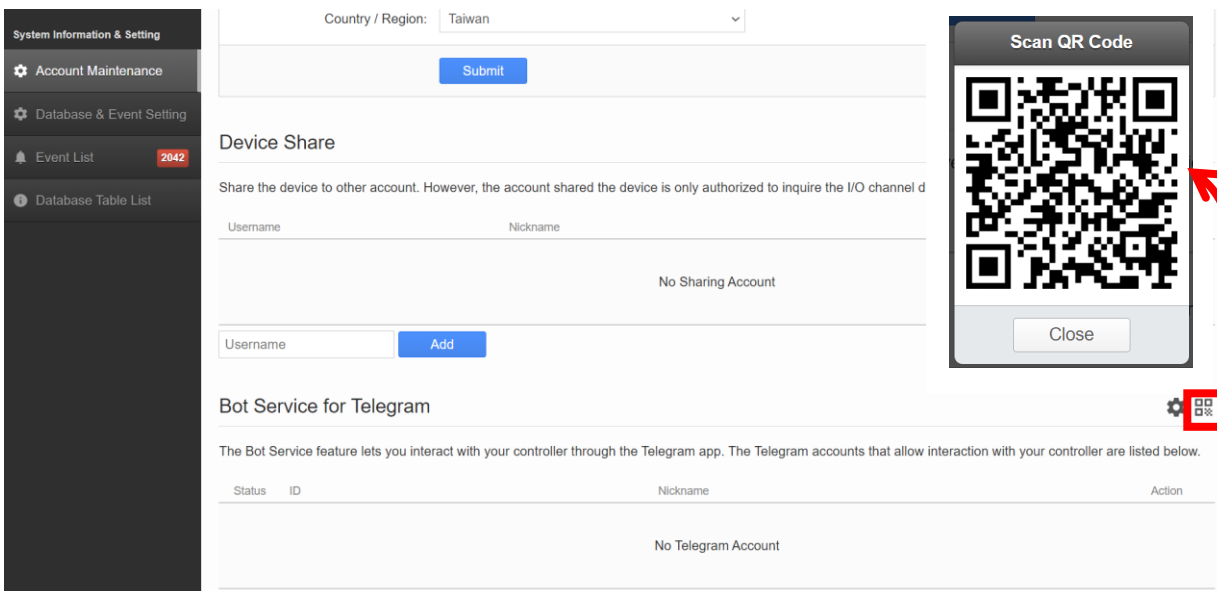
System Information & Setting

Account Maintenance

Database & Event Setting

Event List 2042

Database Table List

Country / Region: Taiwan

Submit

Device Share

Share the device to other account. However, the account shared the device is only authorized to inquire the I/O channel d

| Username | Nickname |
|---|---|
| No Sharing Account | |

Username Add

Scan QR Code

Close

Bot Service for Telegram

The Bot Service feature lets you interact with your controller through the Telegram app. The Telegram accounts that allow interaction with your controller are listed below.

| Status | ID | Nickname | Action |
|---|---|---|---|
| No Telegram Account | | | |